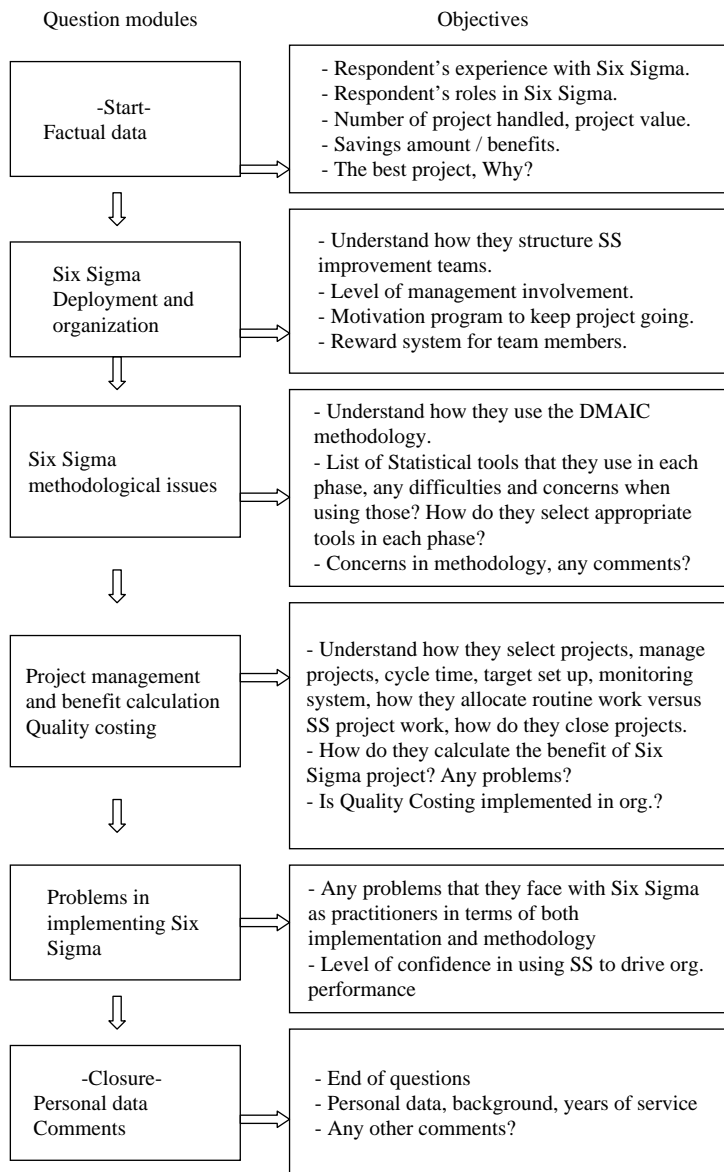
Question modules

Objectives

-Start-
Factual data

- Respondent's experience with Six Sigma.
- Respondent's roles in Six Sigma.
- Number of project handled, project value.
- Savings amount / benefits.
- The best project, Why?

Six Sigma Deployment and organization

- Understand how they structure SS improvement teams.
- Level of management involvement.
- Motivation program to keep project going.
- Reward system for team members.

Six Sigma methodological issues

- Understand how they use the DMAIC methodology.
- List of Statistical tools that they use in each phase, any difficulties and concerns when using those? How do they select appropriate tools in each phase?
- Concerns in methodology, any comments?

Project management and benefit calculation Quality costing

- Understand how they select projects, manage projects, cycle time, target set up, monitoring system, how they allocate routine work versus SS project work, how do they close projects.
- How do they calculate the benefit of Six Sigma project? Any problems?
- Is Quality Costing implemented in org.?

Problems in implementing Six Sigma

- Any problems that they face with Six Sigma as practitioners in terms of both implementation and methodology
- Level of confidence in using SS to drive org. performance

-Closure-
Personal data
Comments

- End of questions
- Personal data, background, years of service
- Any other comments?